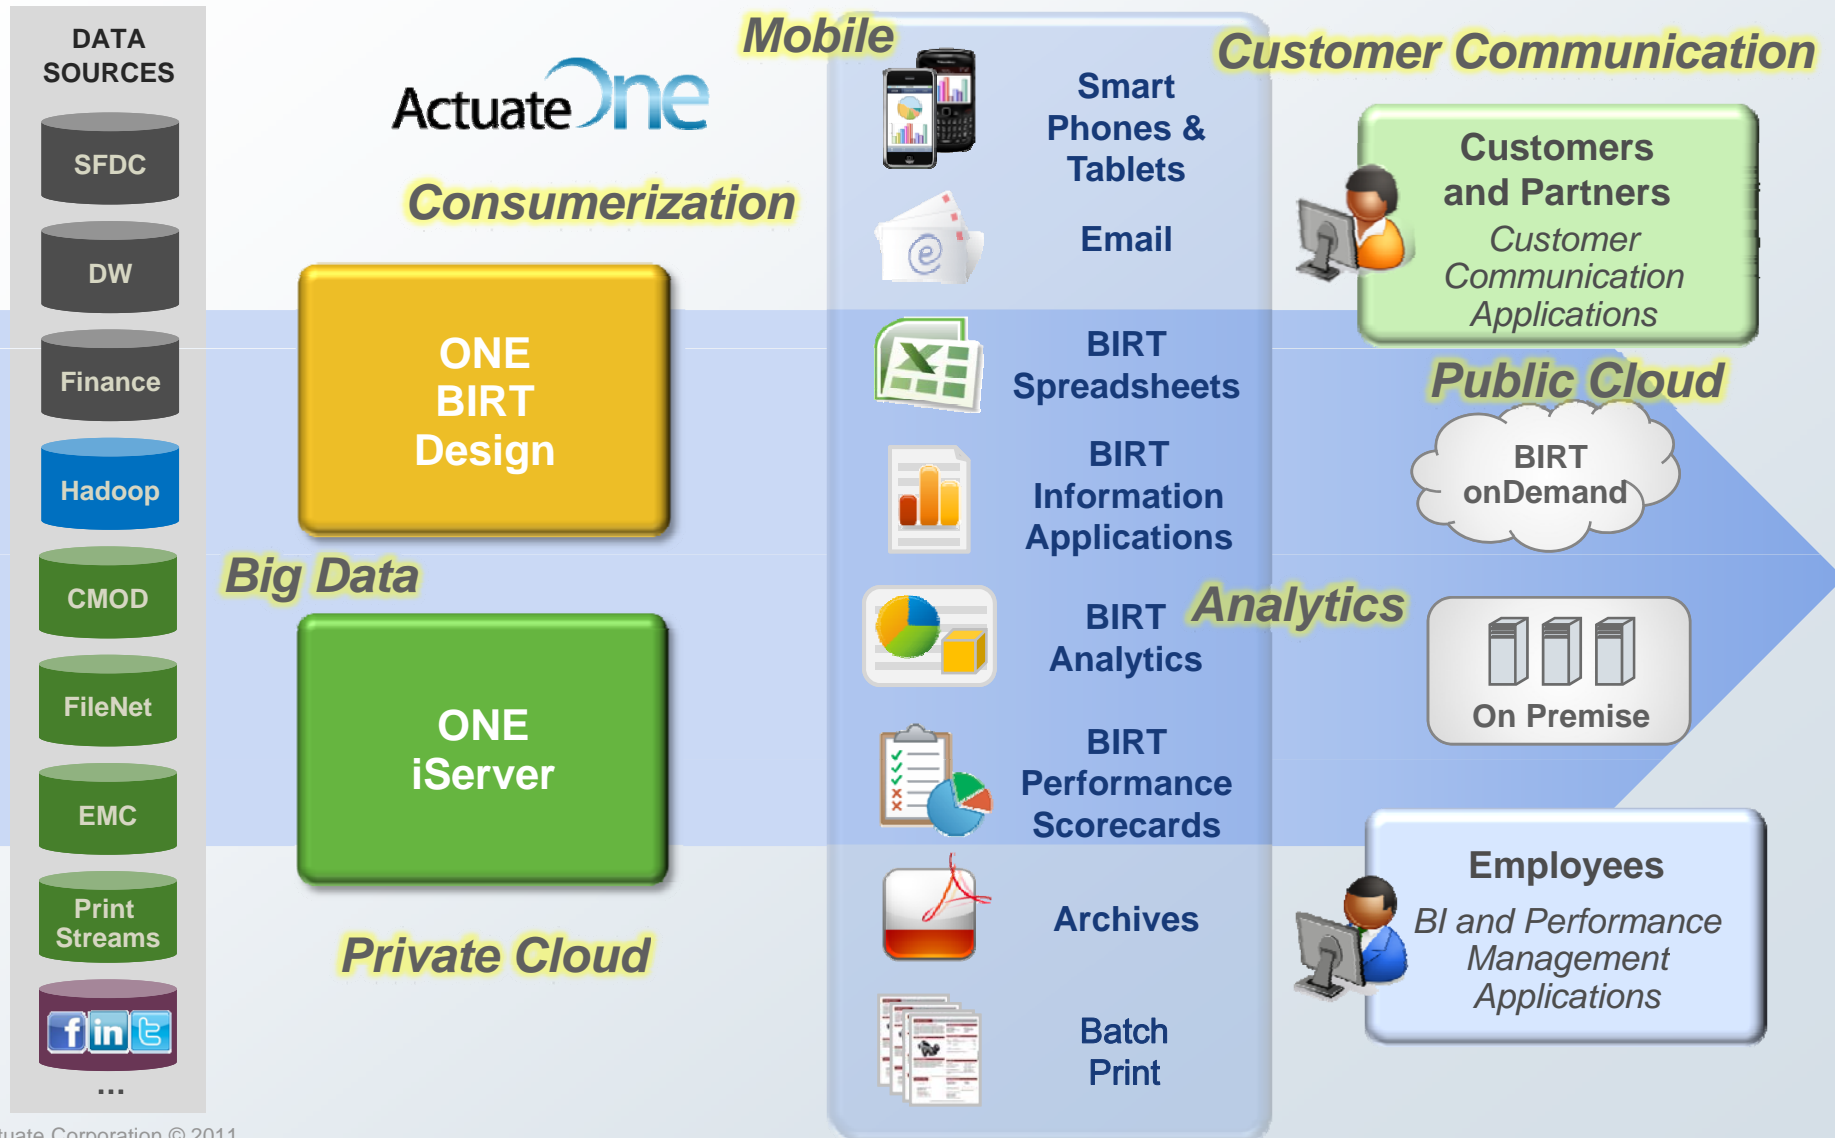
DATA SOURCES

SFDC

DW

Finance

Hadoop

CMOD

FileNet

EMC

Print Streams

f in

...

ActuateOne

Consumerization

ONE BIRT Design

Big Data

ONE iServer

Private Cloud

Mobile

Smart Phones & Tablets

Email

BIRT Spreadsheets

BIRT Information Applications

BIRT Analytics

BIRT Performance Scorecards

Archives

Batch Print

Customer Communication

Customers and Partners
Customer Communication Applications

Public Cloud

BIRT onDemand

Analytics

On Premise

Employees
BI and Performance Management Applications

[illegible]uate Corporation © 2011